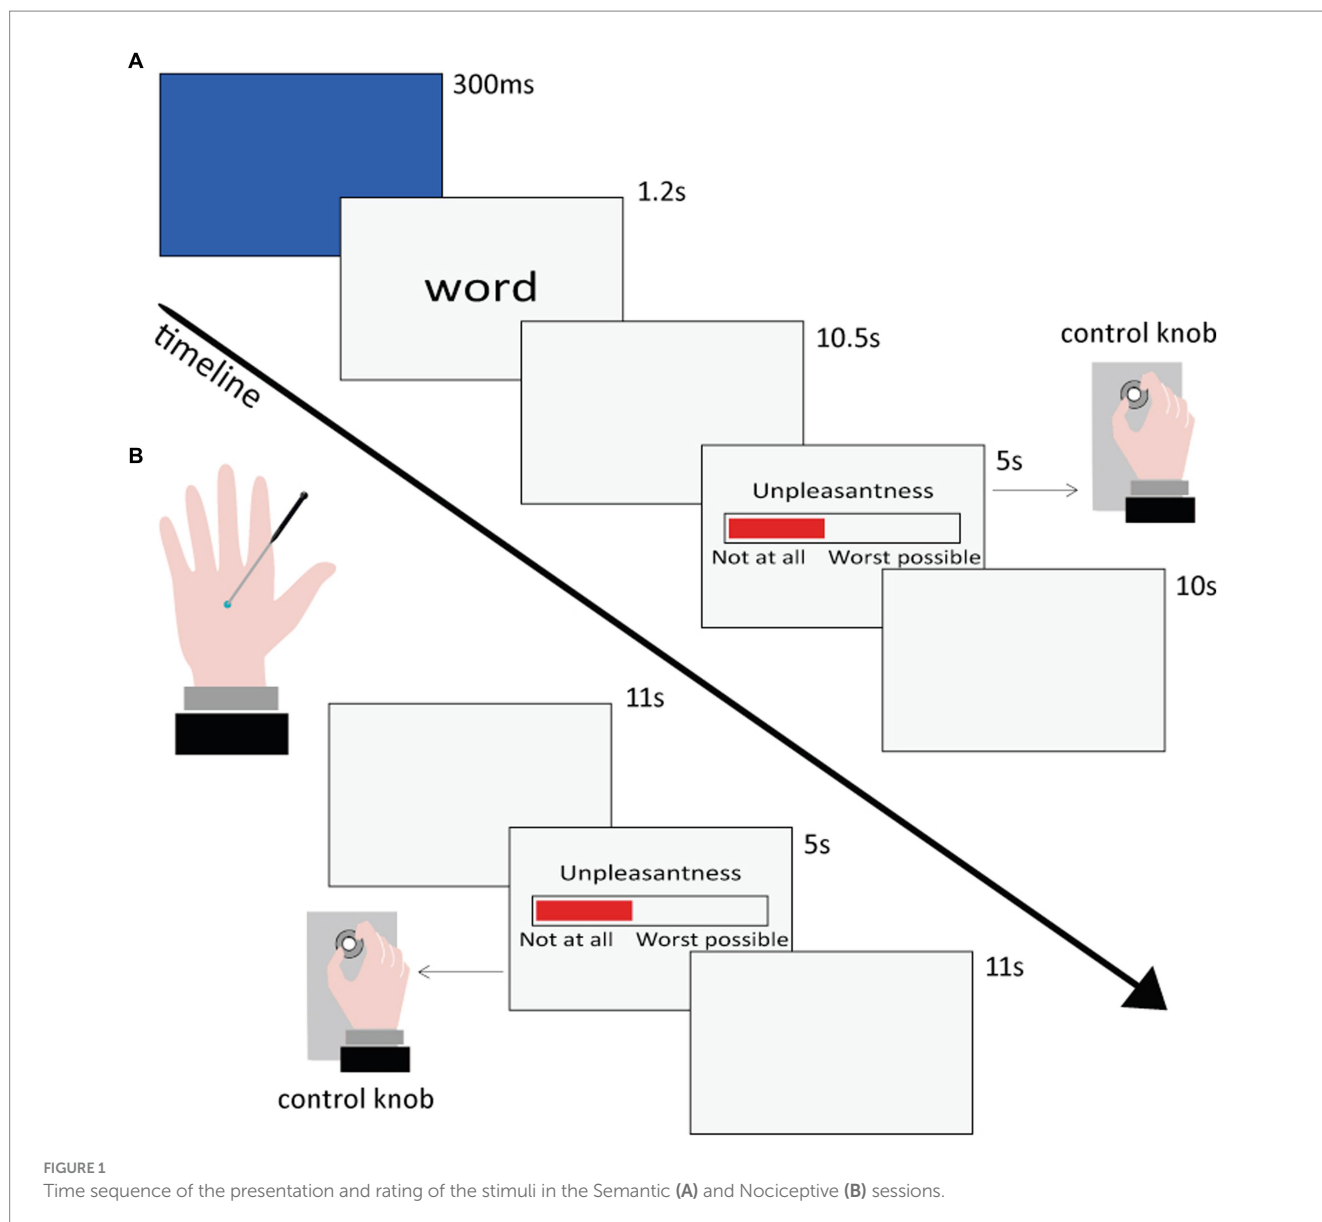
A

300ms

1.2s

word

timeline

10.5s

control knob

B

5s

Unpleasantness

Not at all Worst possible

10s

11s

5s

Unpleasantness

Not at all Worst possible

11s

control knob

FIGURE 1
Time sequence of the presentation and rating of the stimuli in the Semantic **(A)** and Nociceptive **(B)** sessions.